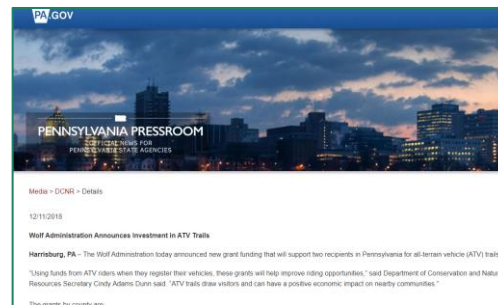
PA.GOV

PENNSYLVANIA PRESSROOM
OFFICIAL NEWS FOR PENNSYLVANIA STATE AGENCIES

Media > DCNR > Details

12/11/2018

Wolf Administration Announces Investment in ATV Trails

Harrisburg, PA – The Wolf Administration today announced new grant funding that will support two recipients in Pennsylvania for all-terrain vehicle (ATV) trails

"Using funds from ATV riders when they register their vehicles, these grants will help improve riding opportunities," said Department of Conservation and Natur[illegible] Resources Secretary Cindy Adams Dunn said. "ATV trails draw visitors and can have a positive economic impact on nearby communities."

The grants by county are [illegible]